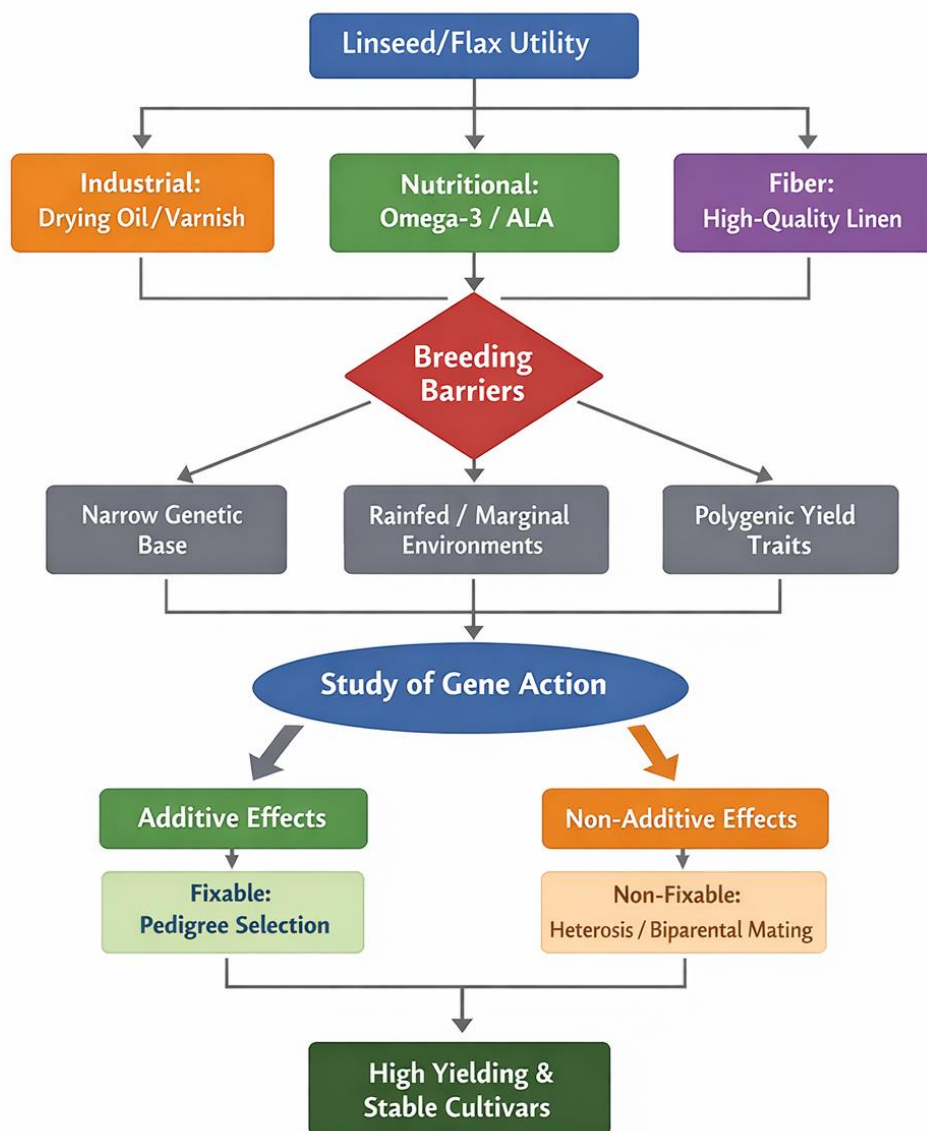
Linseed/Flax Utility

Industrial: Drying Oil/Varnish

Nutritional: Omega-3 / ALA

Fiber: High-Quality Linen

Breeding Barriers

Narrow Genetic Base

Rainfed / Marginal Environments

Polygenic Yield Traits

Study of Gene Action

Additive Effects

Fixable: Pedigree Selection

Non-Additive Effects

Non-Fixable: Heterosis / Biparental Mating

High Yielding & Stable Cultivars